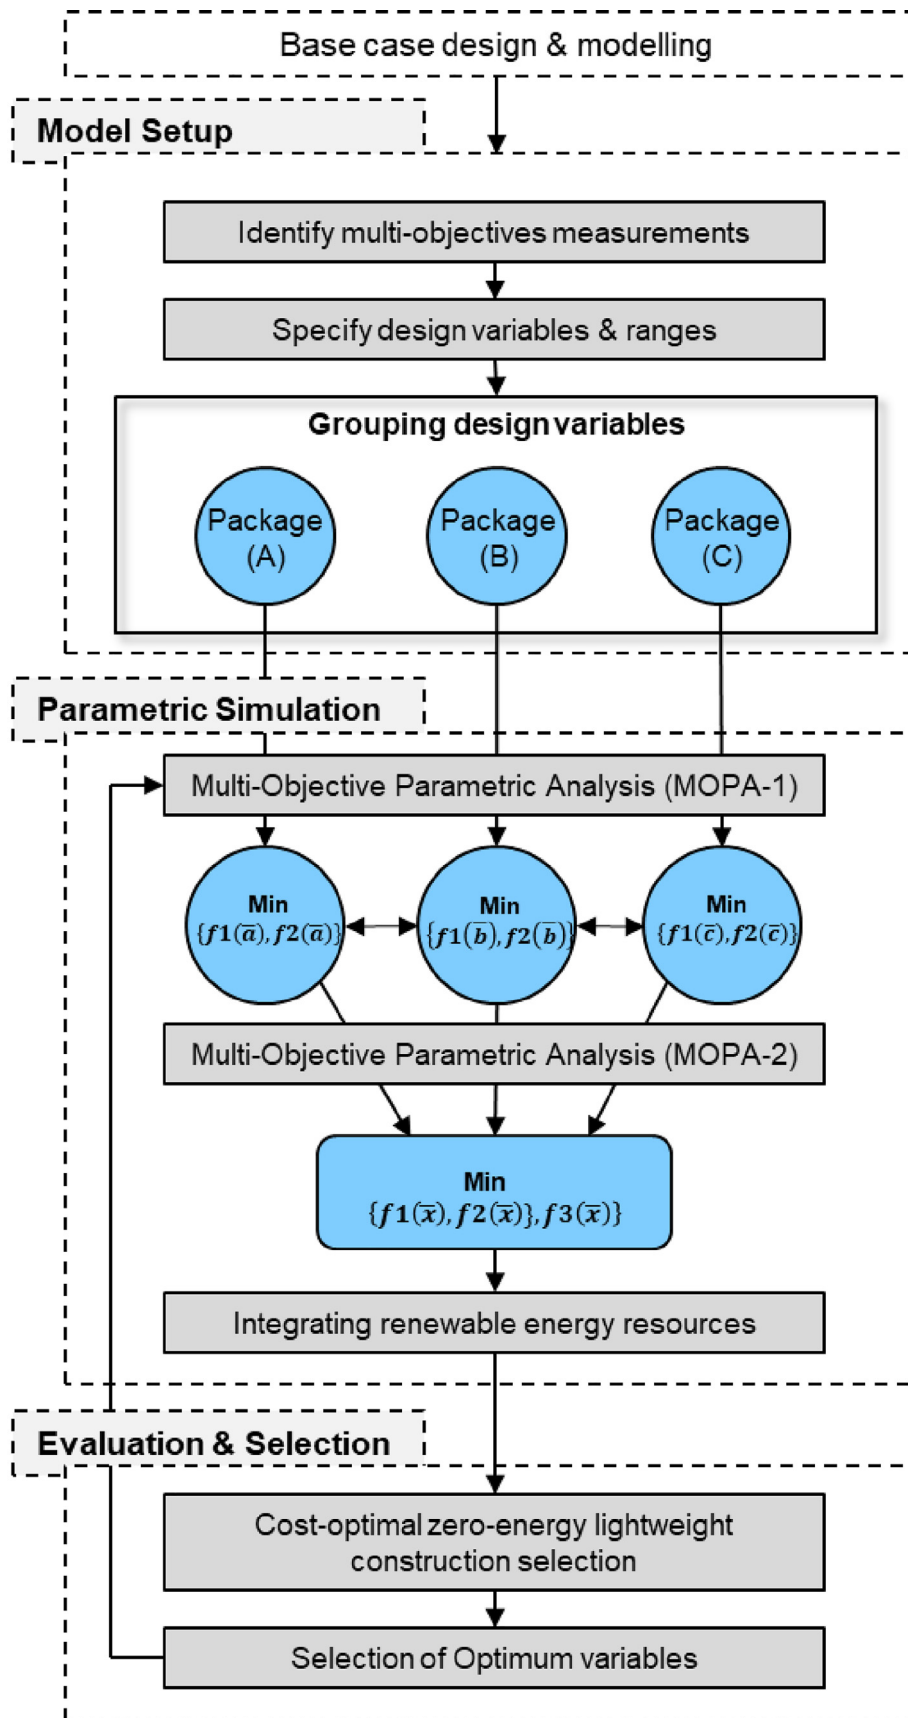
Base case design & modelling

Model Setup

Identify multi-objectives measurements

Specify design variables & ranges

Grouping design variables

Package (A)

Package (B)

Package (C)

Parametric Simulation

Multi-Objective Parametric Analysis (MOPA-1)

Min $\{f1(\overline{a}), f2(\overline{a})\}$

Min $\{f1(\overline{b}), f2(\overline{b})\}$

Min $\{f1(\overline{c}), f2(\overline{c})\}$

Multi-Objective Parametric Analysis (MOPA-2)

Min $\{f1(\overline{x}), f2(\overline{x})\}, f3(\overline{x})\}$

Integrating renewable energy resources

Evaluation & Selection

Cost-optimal zero-energy lightweight construction selection

Selection of Optimum variables